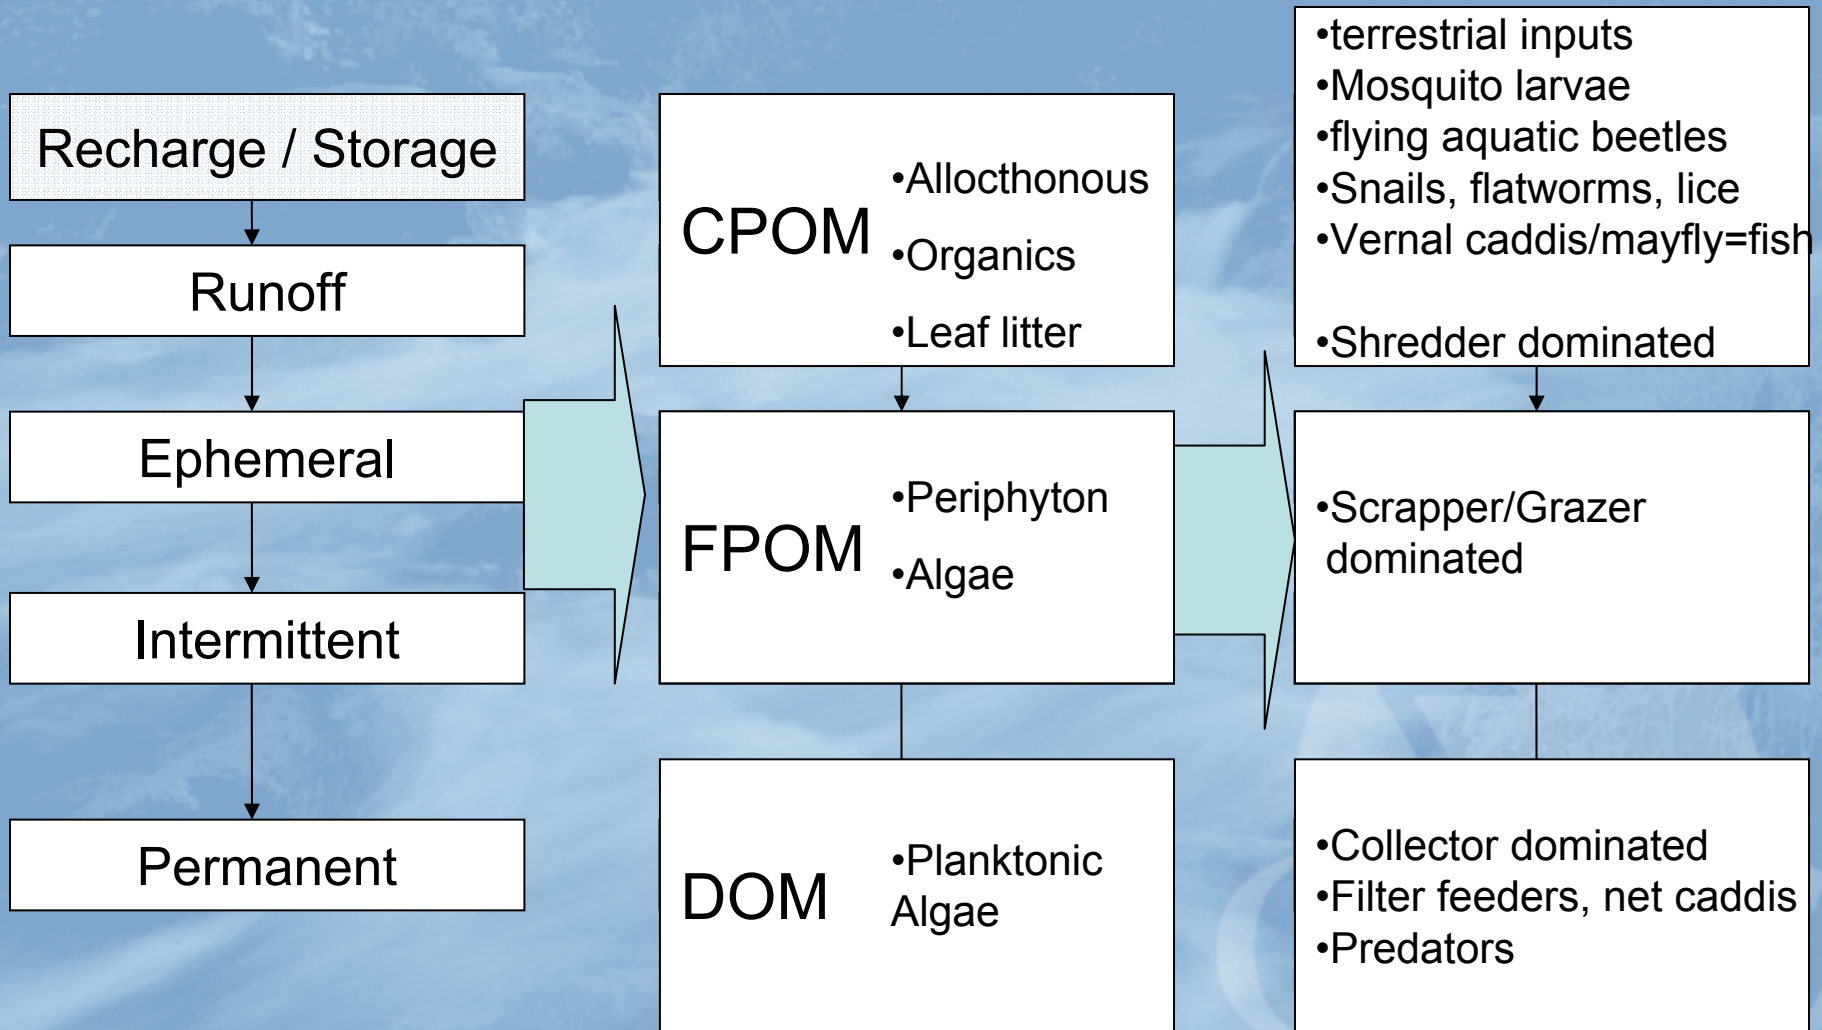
Recharge / Storage

Runoff

Ephemeral

Intermittent

Permanent

CPOM

•Allocthonous

•Organics

•Leaf litter

FPOM

•Periphyton

•Algae

DOM

•Planktonic Algae

•terrestrial inputs
•Mosquito larvae
•flying aquatic beetles
•Snails, flatworms, lice
•Vernal caddis/mayfly=fish

•Shredder dominated

•Scrapper/Grazer dominated

•Collector dominated
•Filter feeders, net caddis
•Predators